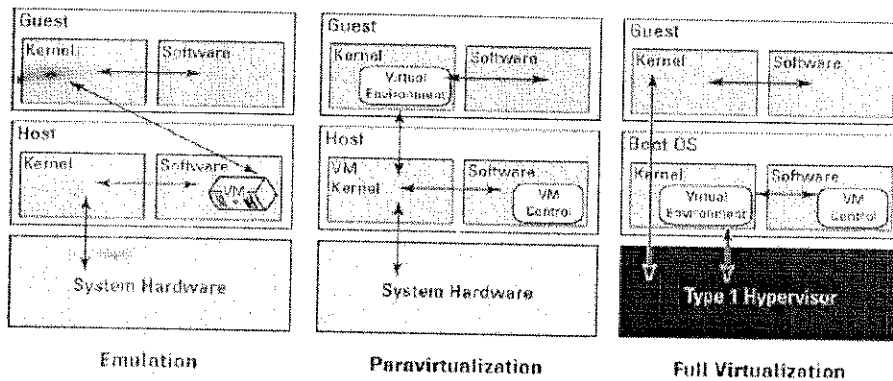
Guest

Kernel

Software

Host

Kernel

Software

VM

System Hardware

Emulation

Guest

Kernel

Virtual Environment

Software

Host

VM Kernel

Software

VM Control

System Hardware

Paravirtualization

Guest

Kernel

Software

Boot OS

Kernel

Virtual Environment

Software

VM Control

Type 1 Hypervisor

Full Virtualization